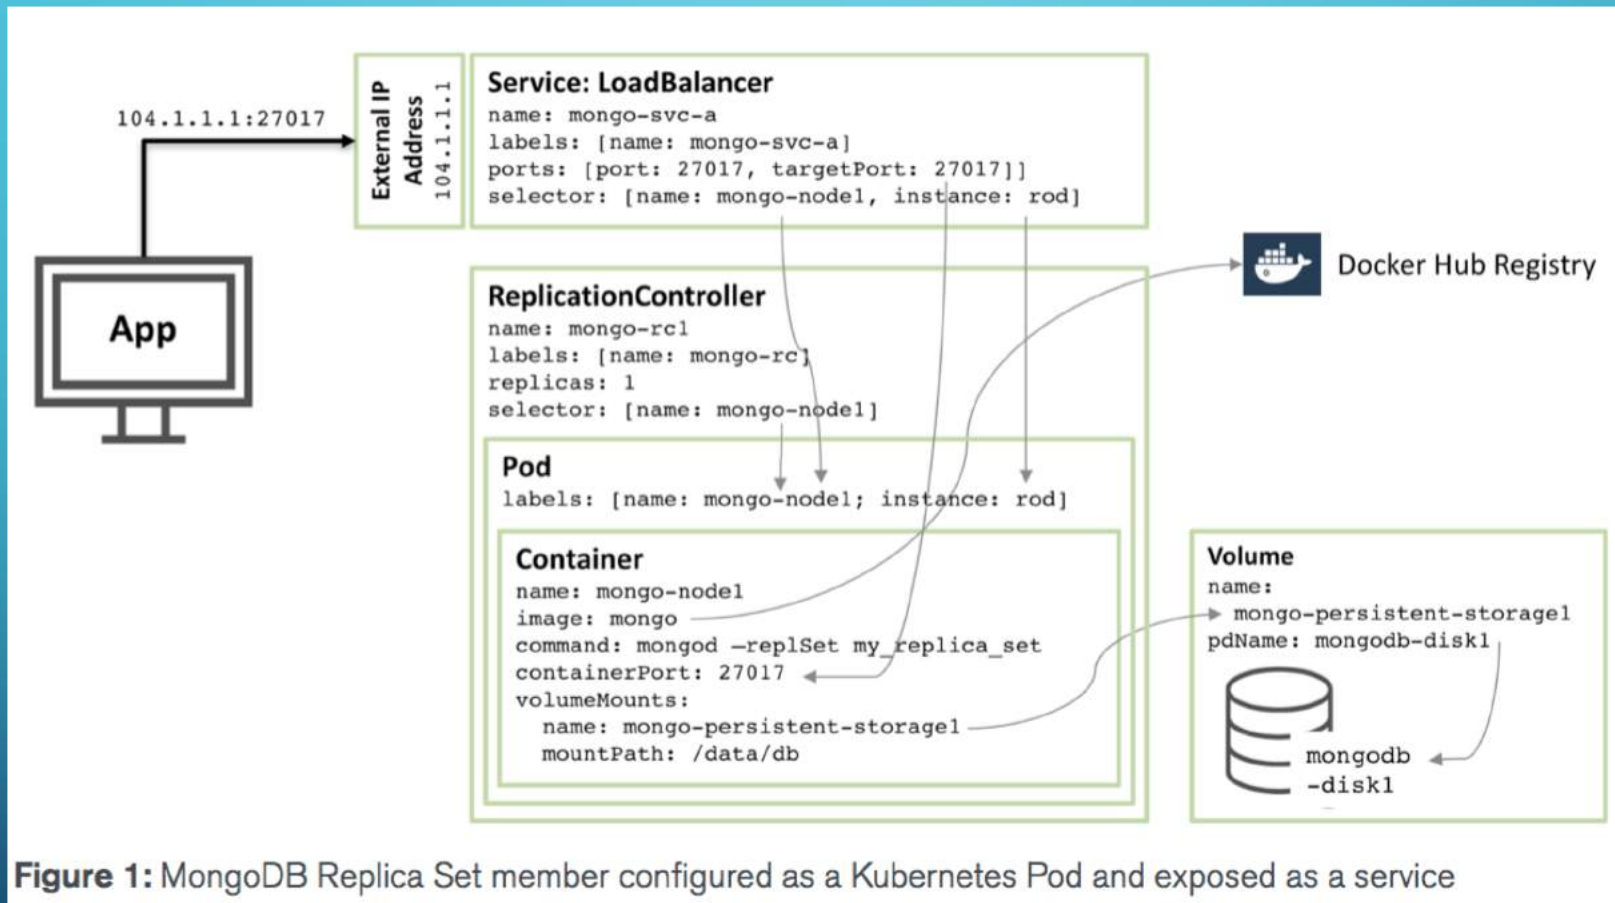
104.1.1.1:27017

External IP Address 104.1.1.1

Service: LoadBalancer
name: mongo-svc-a
labels: [name: mongo-svc-a]
ports: [port: 27017, targetPort: 27017]]
selector: [name: mongo-node1, instance: rod]

App

Docker Hub Registry

ReplicationController
name: mongo-rc1
labels: [name: mongo-rc]
replicas: 1
selector: [name: mongo-node1]

Pod
labels: [name: mongo-node1; instance: rod]

Container
name: mongo-node1
image: mongo
command: mongod —replSet my_replica_set
containerPort: 27017
volumeMounts:
name: mongo-persistent-storage1
mountPath: /data/db

Volume
name:
mongo-persistent-storage1
pdName: mongodb-disk1

mongodb
-disk1

Figure 1: MongoDB Replica Set member configured as a Kubernetes Pod and exposed as a service